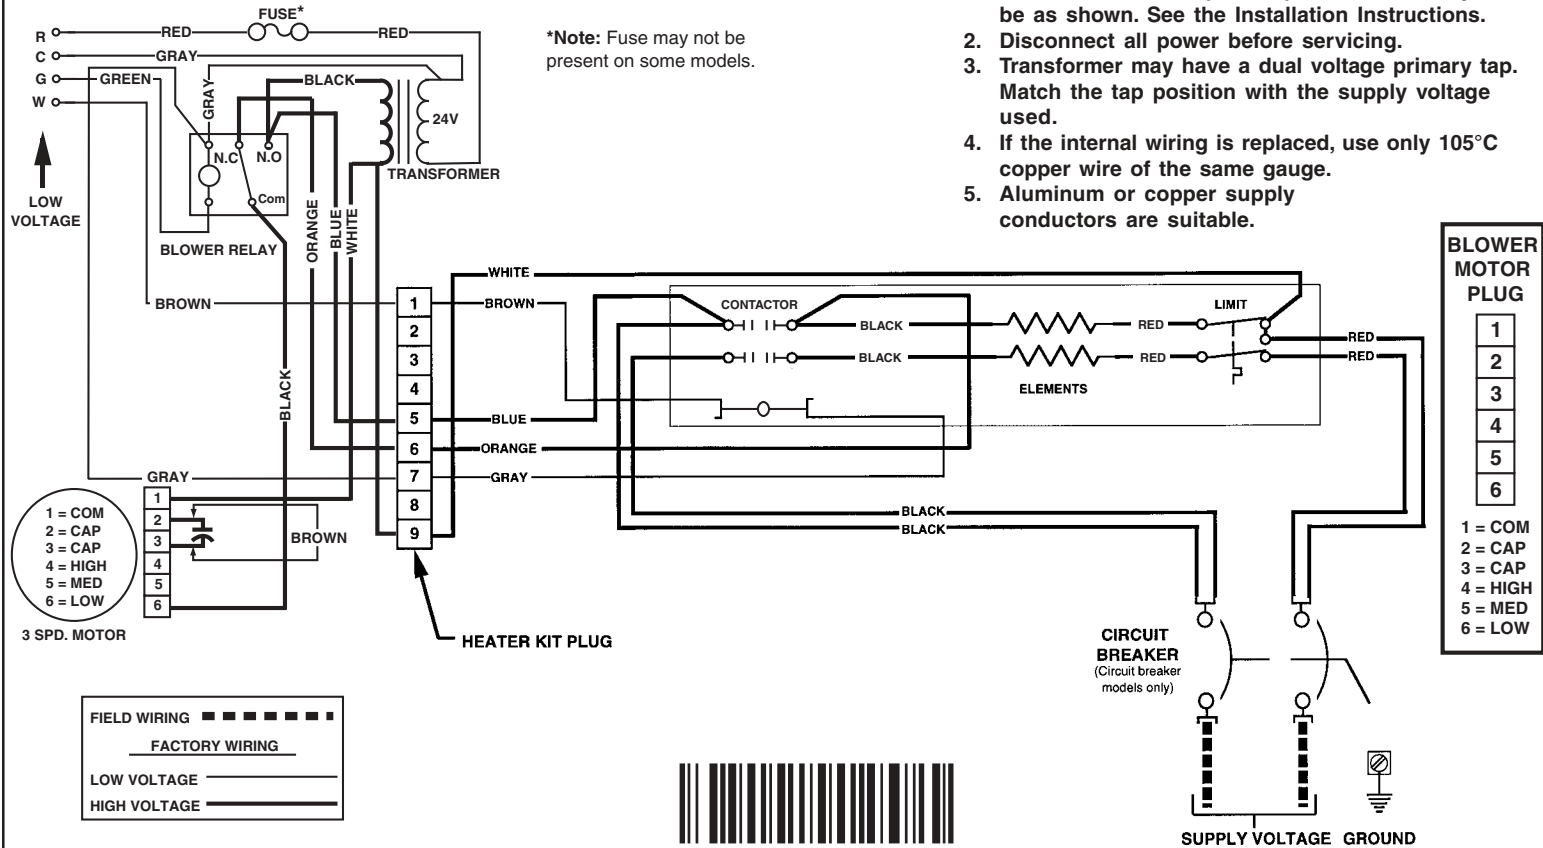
be as shown. See the Installation Instructions.
2. Disconnect all power before servicing.
3. Transformer may have a dual voltage primary tap. Match the tap position with the supply voltage used.
4. If the internal wiring is replaced, use only 105°C copper wire of the same gauge.
5. Aluminum or copper supply conductors are suitable.

*Note: Fuse may not be present on some models.

FUSE*
R
C
G
W
RED
RED
GRAY
GREEN
GRAY
BLACK
24V
N.C
N.O
Com
TRANSFORMER
LOW VOLTAGE
BLOWER RELAY
ORANGE
BLUE
WHITE
BROWN
BLACK
GRAY

1 = COM
2 = CAP
3 = CAP
4 = HIGH
5 = MED
6 = LOW
3 SPD. MOTOR
BROWN
1
2
3
4
5
6

1
2
3
4
5
6
7
8
9
HEATER KIT PLUG

WHITE
BROWN
BLUE
ORANGE
GRAY
CONTACTOR
BLACK
BLACK
RED
RED
ELEMENTS
LIMIT
RED
RED
BLACK
BLACK

BLOWER MOTOR PLUG
1
2
3
4
5
6
1 = COM
2 = CAP
3 = CAP
4 = HIGH
5 = MED
6 = LOW

CIRCUIT BREAKER
(Circuit breaker models only)
SUPPLY VOLTAGE GROUND

FIELD WIRING
FACTORY WIRING
LOW VOLTAGE
HIGH VOLTAGE